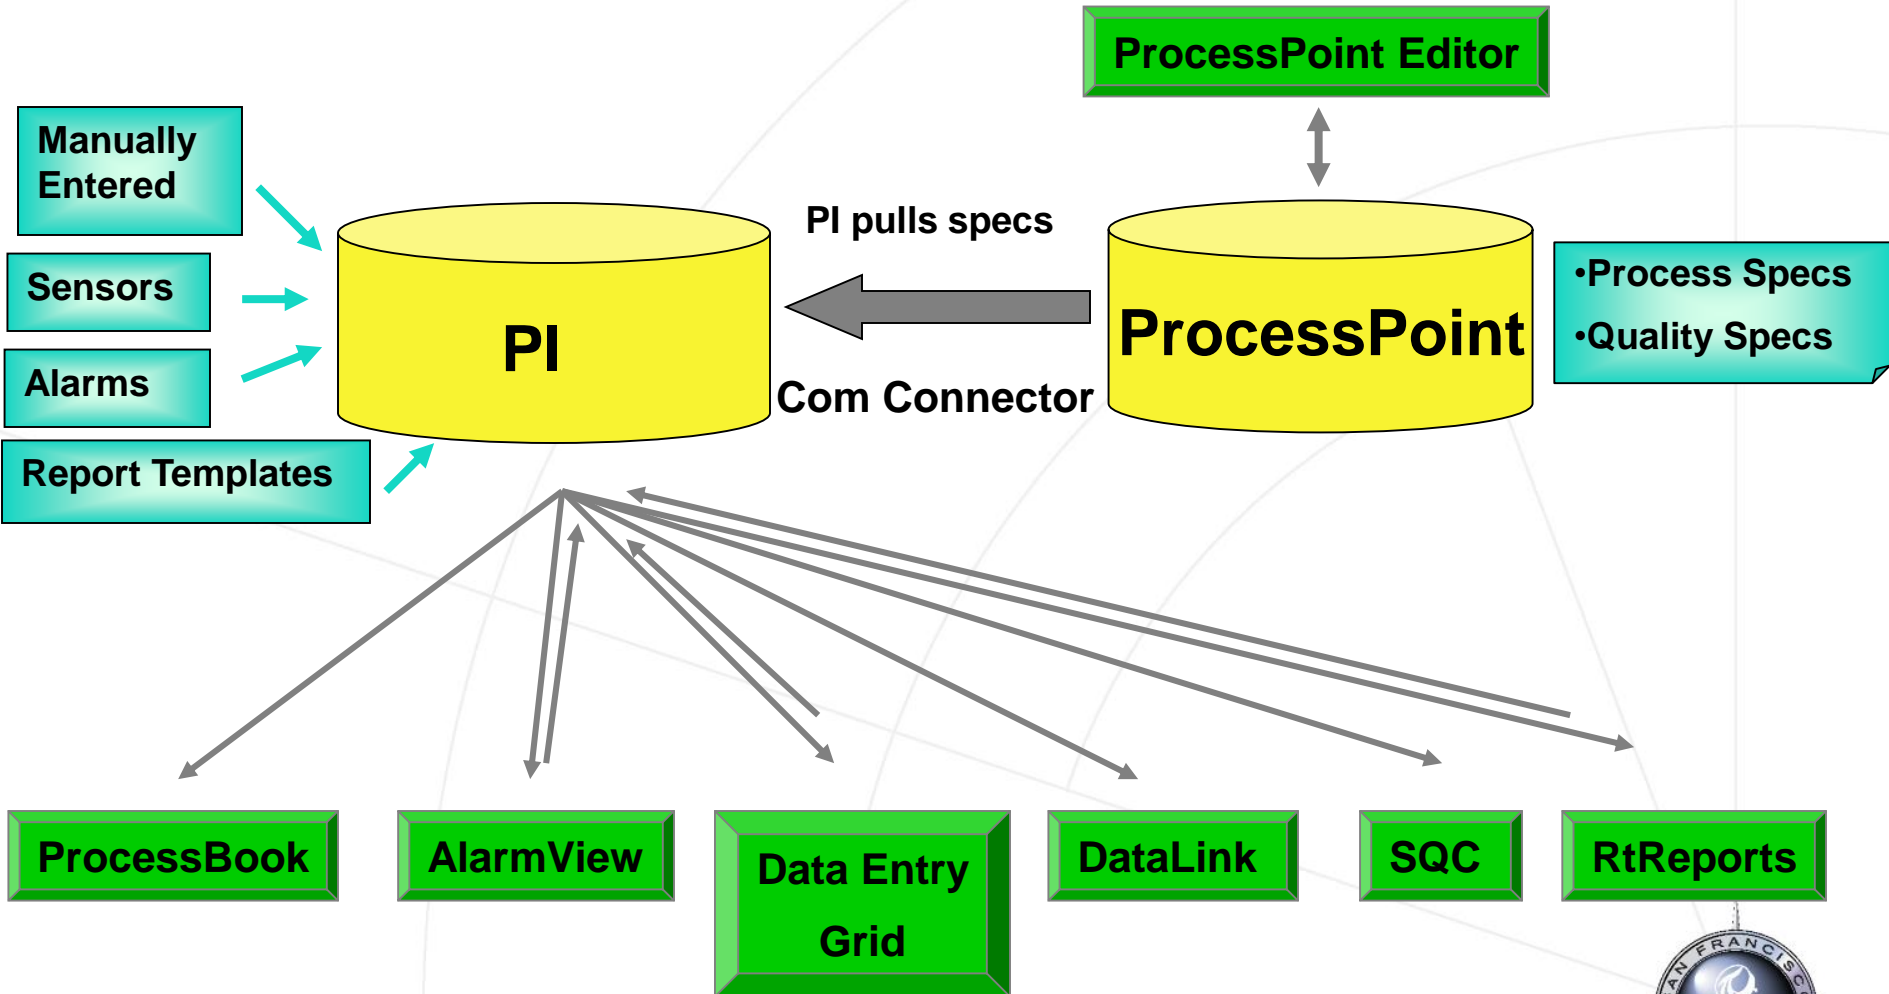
ProcessPoint Editor

Manually Entered

Sensors

Alarms

Report Templates

PI

PI pulls specs

Com Connector

ProcessPoint

•Process Specs
•Quality Specs

ProcessBook

AlarmView

Data Entry Grid

DataLink

SQC

RtReports

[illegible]FRANCISC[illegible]